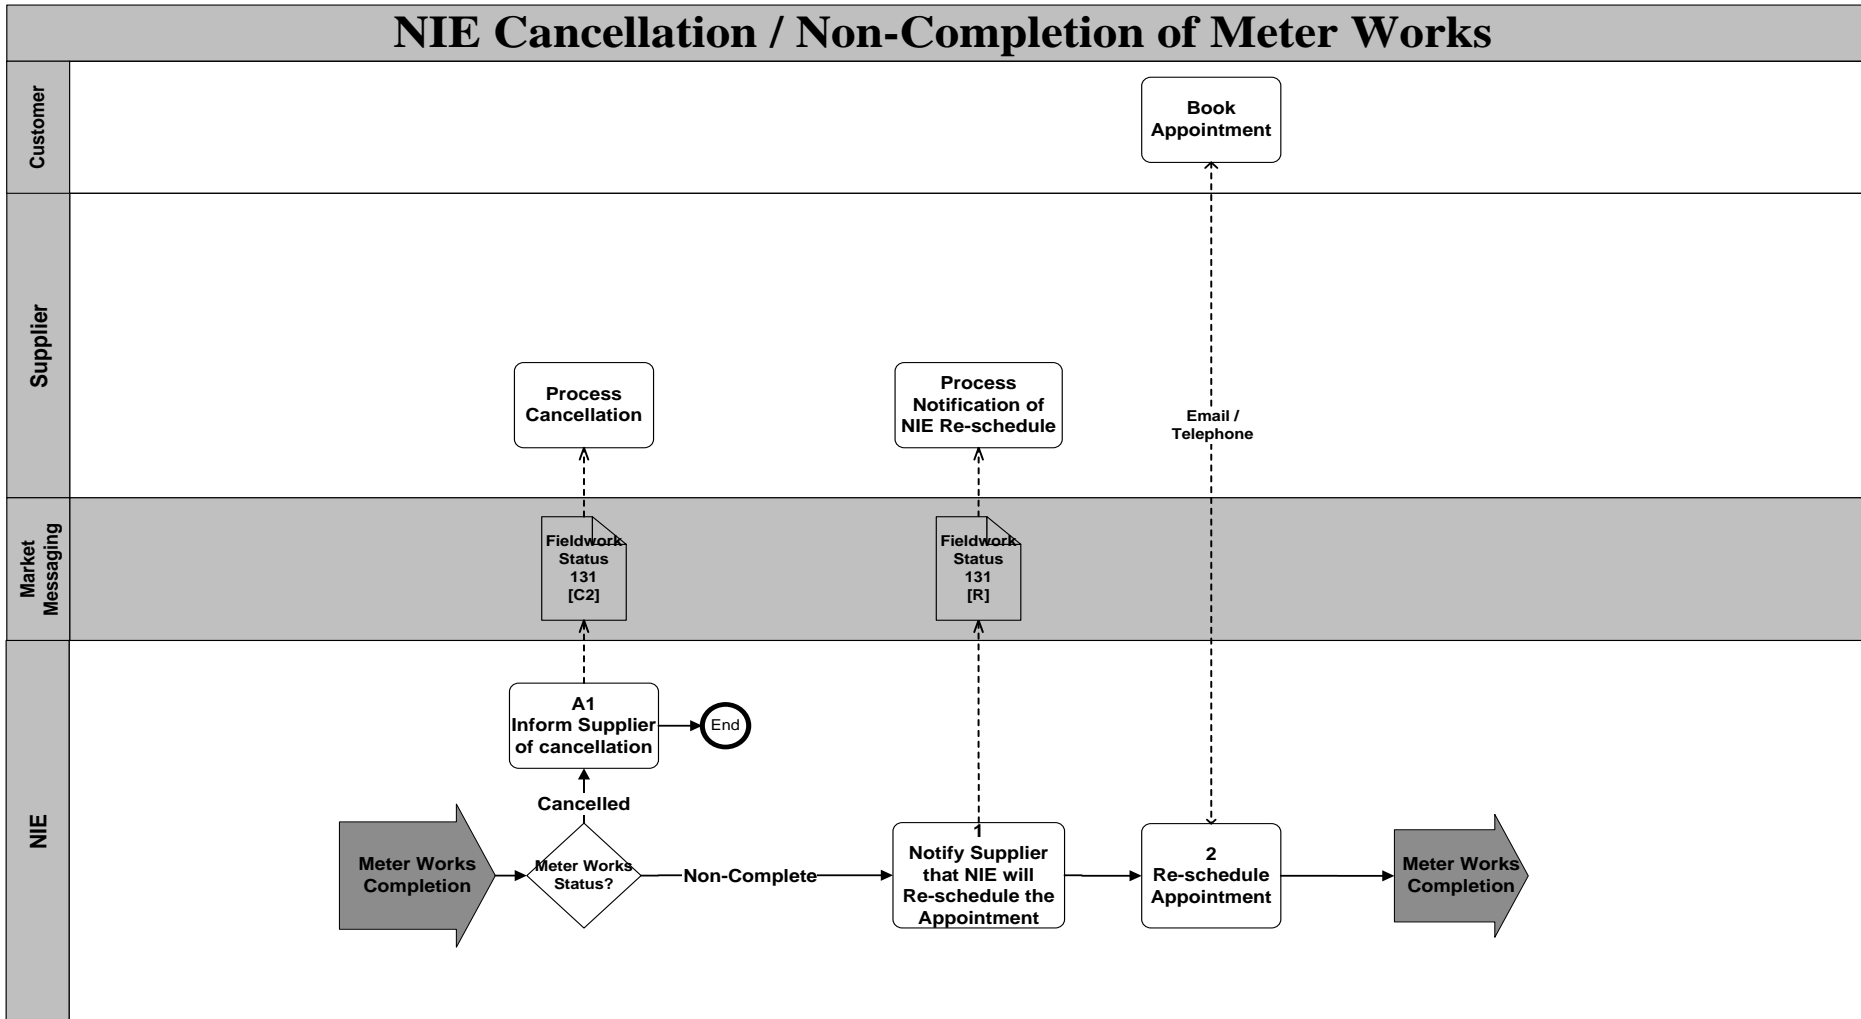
NIE Cancellation / Non-Completion of Meter Works

Customer

Supplier

Market Messaging

NIE

Book Appointment

Process Cancellation

Process Notification of NIE Re-schedule

Email / Telephone

Fieldwork Status 131 [C2]

Fieldwork Status 131 [R]

A1 Inform Supplier of cancellation

End

Cancelled

Meter Works Completion

Meter Works Status?

Non-Complete

1 Notify Supplier that NIE will Re-schedule the Appointment

2 Re-schedule Appointment

Meter Works Completion